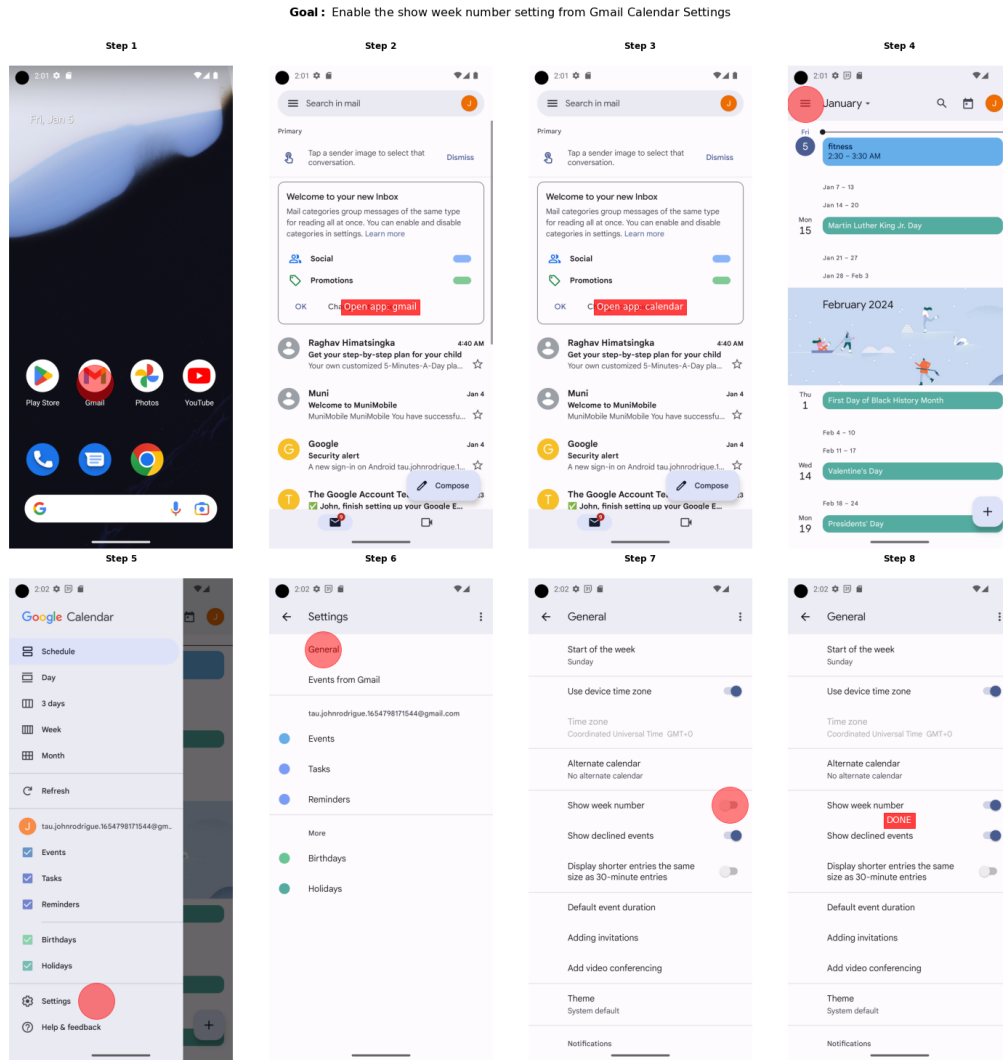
**Goal:** Enable the show week number setting from Gmail Calendar Settings

Step 1

2:01

Fri, Jan 5

Play Store
Gmail
Photos
YouTube

Step 2

2:01

Search in mail

Primary

Tap a sender image to select that conversation.
Dismiss

Welcome to your new Inbox
Mail categories group messages of the same type for reading all at once. You can enable and disable categories in settings. Learn more

Social
Promotions

OK
Ch
Open app: gmail

Raghav Himatsingka 4:40 AM
Get your step-by-step plan for your child
Your own customized 5-Minutes-A-Day pla...

Muni Jan 4
Welcome to MuniMobile
MuniMobile MuniMobile You have successfu...

Google Jan 4
Security alert
A new sign-in on Android tau.johnrodrigue.1...

The Google Account Te
✅ John, finish setting up your Google E...
Compose

Step 3

2:01

Search in mail

Primary

Tap a sender image to select that conversation.
Dismiss

Welcome to your new Inbox
Mail categories group messages of the same type for reading all at once. You can enable and disable categories in settings. Learn more

Social
Promotions

OK
Open app: calendar

Raghav Himatsingka 4:40 AM
Get your step-by-step plan for your child
Your own customized 5-Minutes-A-Day pla...

Muni Jan 4
Welcome to MuniMobile
MuniMobile MuniMobile You have successfu...

Google Jan 4
Security alert
A new sign-in on Android tau.johnrodrigue.1...

The Google Account Te
✅ John, finish setting up your Google E...
Compose

Step 4

2:01

January

Fri 5
fitness
2:30 – 3:30 AM

Jan 7 – 13
Jan 14 – 20
Mon 15
Martin Luther King Jr. Day
Jan 21 – 27
Jan 28 – Feb 3
February 2024
Thu 1
First Day of Black History Month
Feb 4 – 10
Feb 11 – 17
Wed 14
Valentine's Day
Feb 18 – 24
Mon 19
Presidents' Day

Step 5

2:02

Google Calendar
Schedule
Day
3 days
Week
Month
Refresh
tau.johnrodrigue.1654798171544@gm...
Events
Tasks
Reminders
Birthdays
Holidays
Settings
Help & feedback

Step 6

2:02

Settings
General
Events from Gmail
tau.johnrodrigue.1654798171544@gmail.com
Events
Tasks
Reminders
More
Birthdays
Holidays

Step 7

2:02

General
Start of the week
Sunday
Use device time zone
Time zone
Coordinated Universal Time GMT+0
Alternate calendar
No alternate calendar
Show week number
Show declined events
Display shorter entries the same size as 30-minute entries
Default event duration
Adding invitations
Add video conferencing
Theme
System default
Notifications

Step 8

2:02

General
Start of the week
Sunday
Use device time zone
Time zone
Coordinated Universal Time GMT+0
Alternate calendar
No alternate calendar
Show week number
DONE
Show declined events
Display shorter entries the same size as 30-minute entries
Default event duration
Adding invitations
Add video conferencing
Theme
System default
Notifications